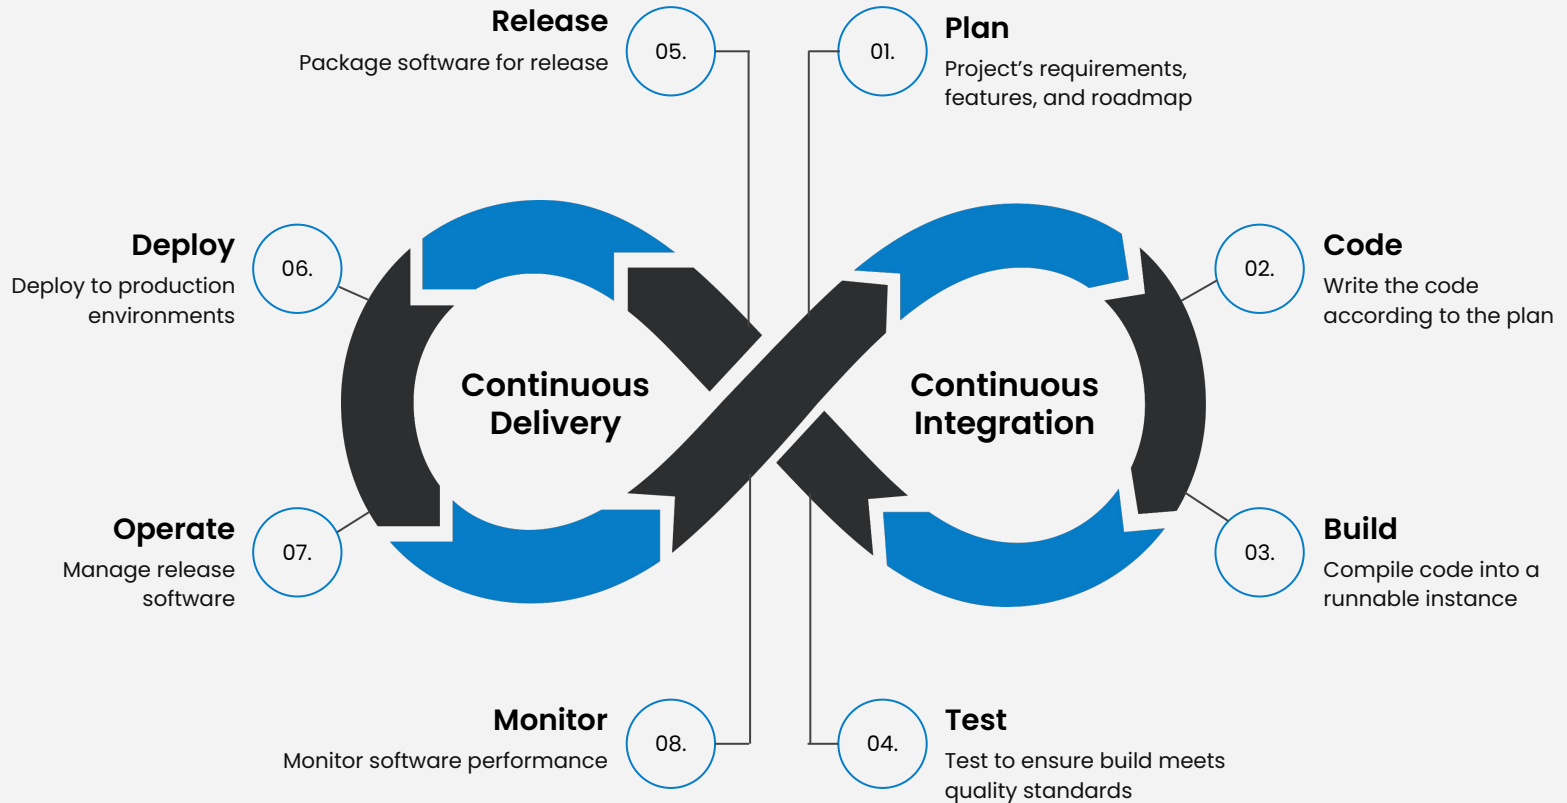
Release
Package software for release
05.

01.
Plan
Project’s requirements, features, and roadmap

Deploy
Deploy to production environments
06.

02.
Code
Write the code according to the plan

Continuous Delivery

Continuous Integration

Operate
Manage release software
07.

03.
Build
Compile code into a runnable instance

Monitor
Monitor software performance
08.

04.
Test
Test to ensure build meets quality standards